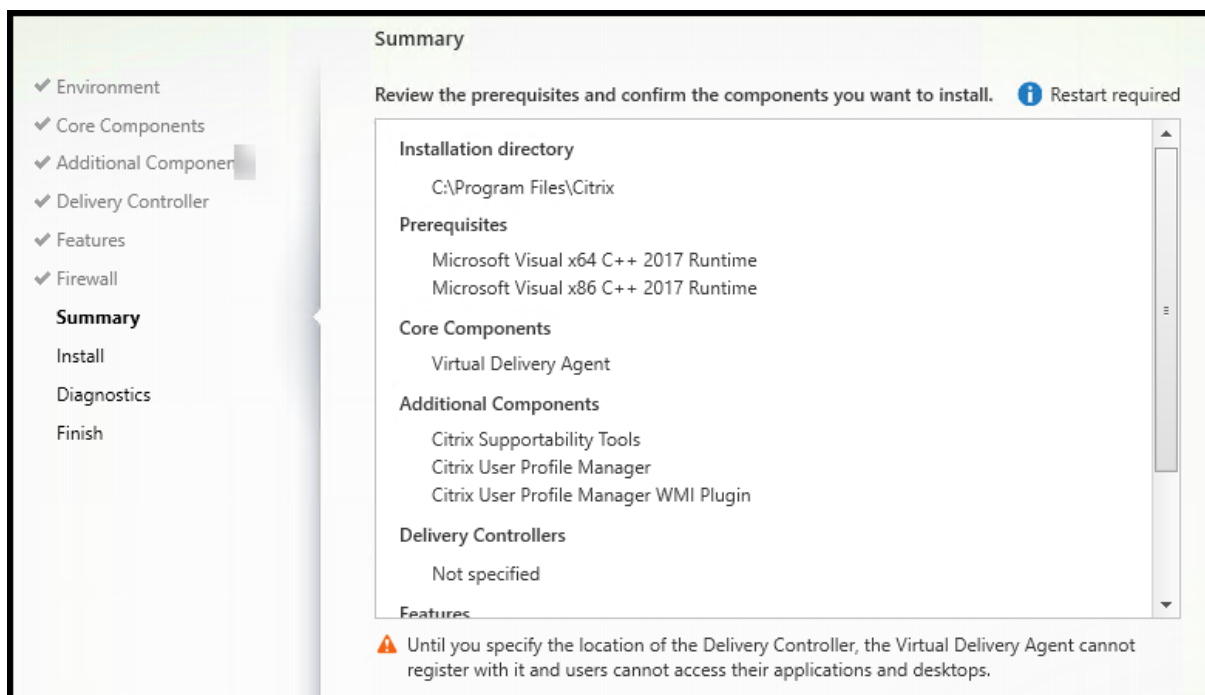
Summary

✔ Environment
✔ Core Components
✔ Additional Componen
✔ Delivery Controller
✔ Features
✔ Firewall
Summary
Install
Diagnostics
Finish

Review the prerequisites and confirm the components you want to install.

Restart required

Installation directory

C:\Program Files\Citrix

Prerequisites

Microsoft Visual x64 C++ 2017 Runtime
Microsoft Visual x86 C++ 2017 Runtime

Core Components

Virtual Delivery Agent

Additional Components

Citrix Supportability Tools
Citrix User Profile Manager
Citrix User Profile Manager WMI Plugin

Delivery Controllers

Not specified

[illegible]

Until you specify the location of the Delivery Controller, the Virtual Delivery Agent cannot register with it and users cannot access their applications and desktops.